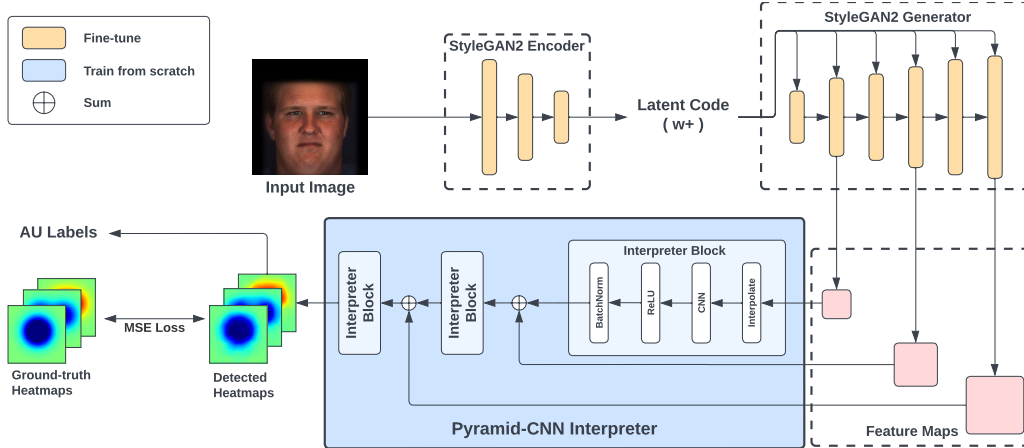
Fine-tune
Train from scratch
Sum

StyleGAN2 Encoder

StyleGAN2 Generator

Input Image

Latent Code
( w+ )

AU Labels

Interpreter Block

Interpreter Block

Interpreter Block

BatchNorm

ReLU

CNN

Interpolate

MSE Loss

Ground-truth Heatmaps

Detected Heatmaps

Pyramid-CNN Interpreter

Feature Maps